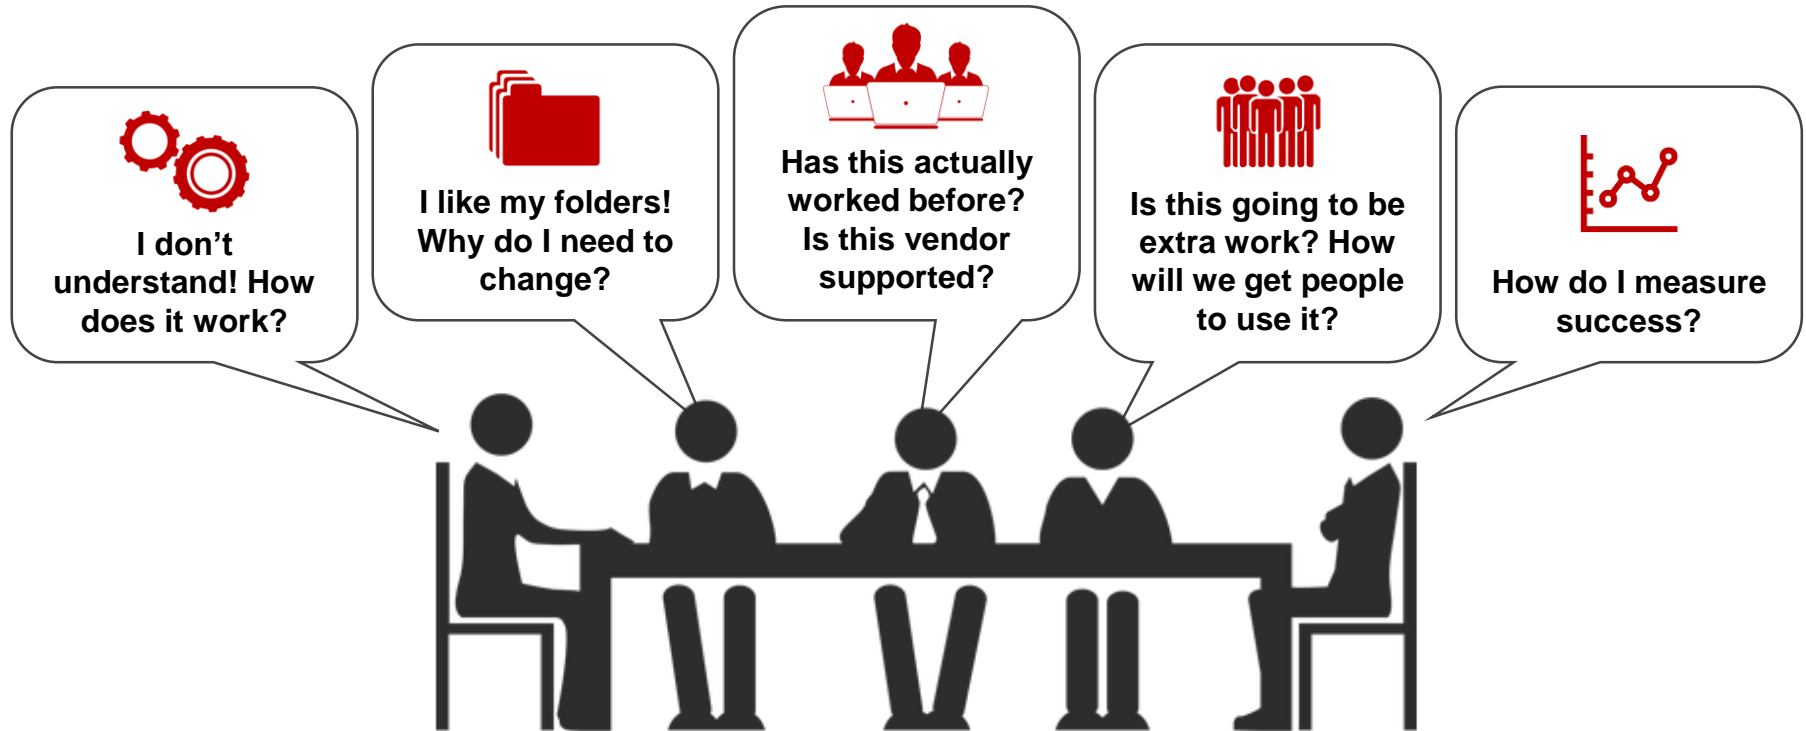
I don’t understand! How does it work?

I like my folders! Why do I need to change?

Has this actually worked before? Is this vendor supported?

Is this going to be extra work? How will we get people to use it?

How do I measure success?